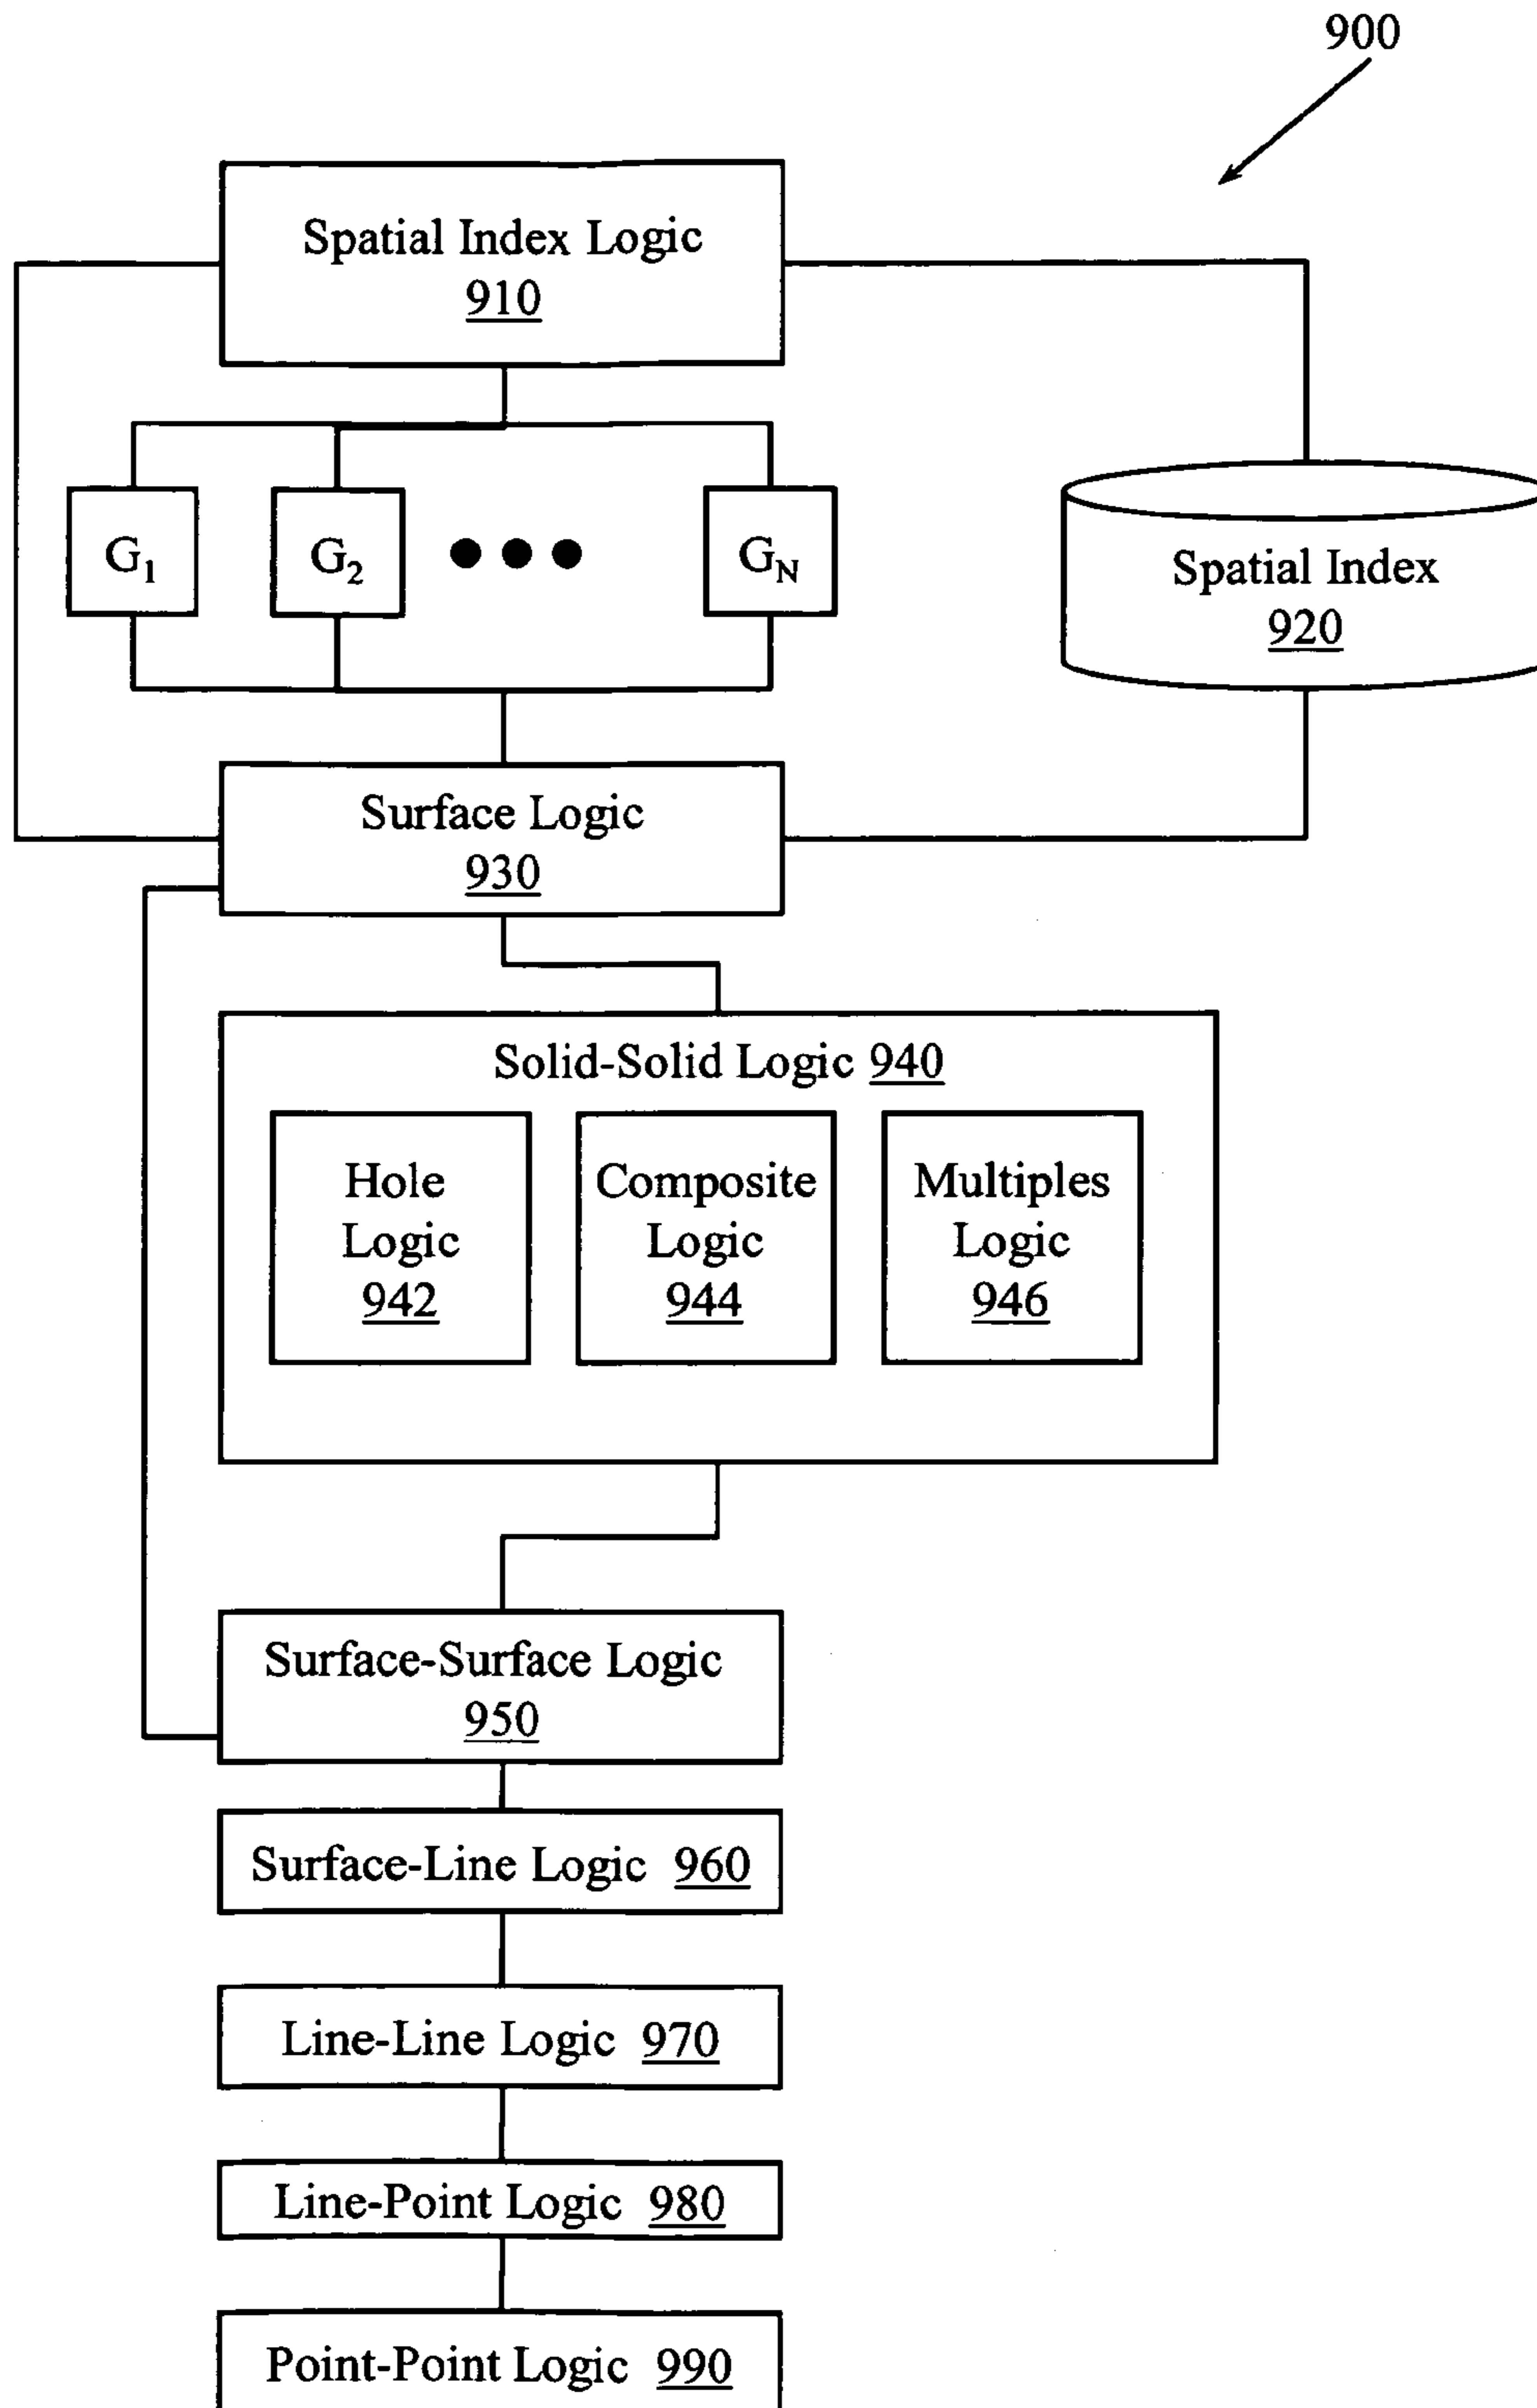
900

Spatial Index Logic
910

$G_1$

$G_2$

$G_N$

Spatial Index
920

Surface Logic
930

Solid-Solid Logic 940

Hole Logic 942

Composite Logic 944

Multiples Logic 946

Surface-Surface Logic
950

Surface-Line Logic 960

Line-Line Logic 970

Line-Point Logic 980

Point-Point Logic 990